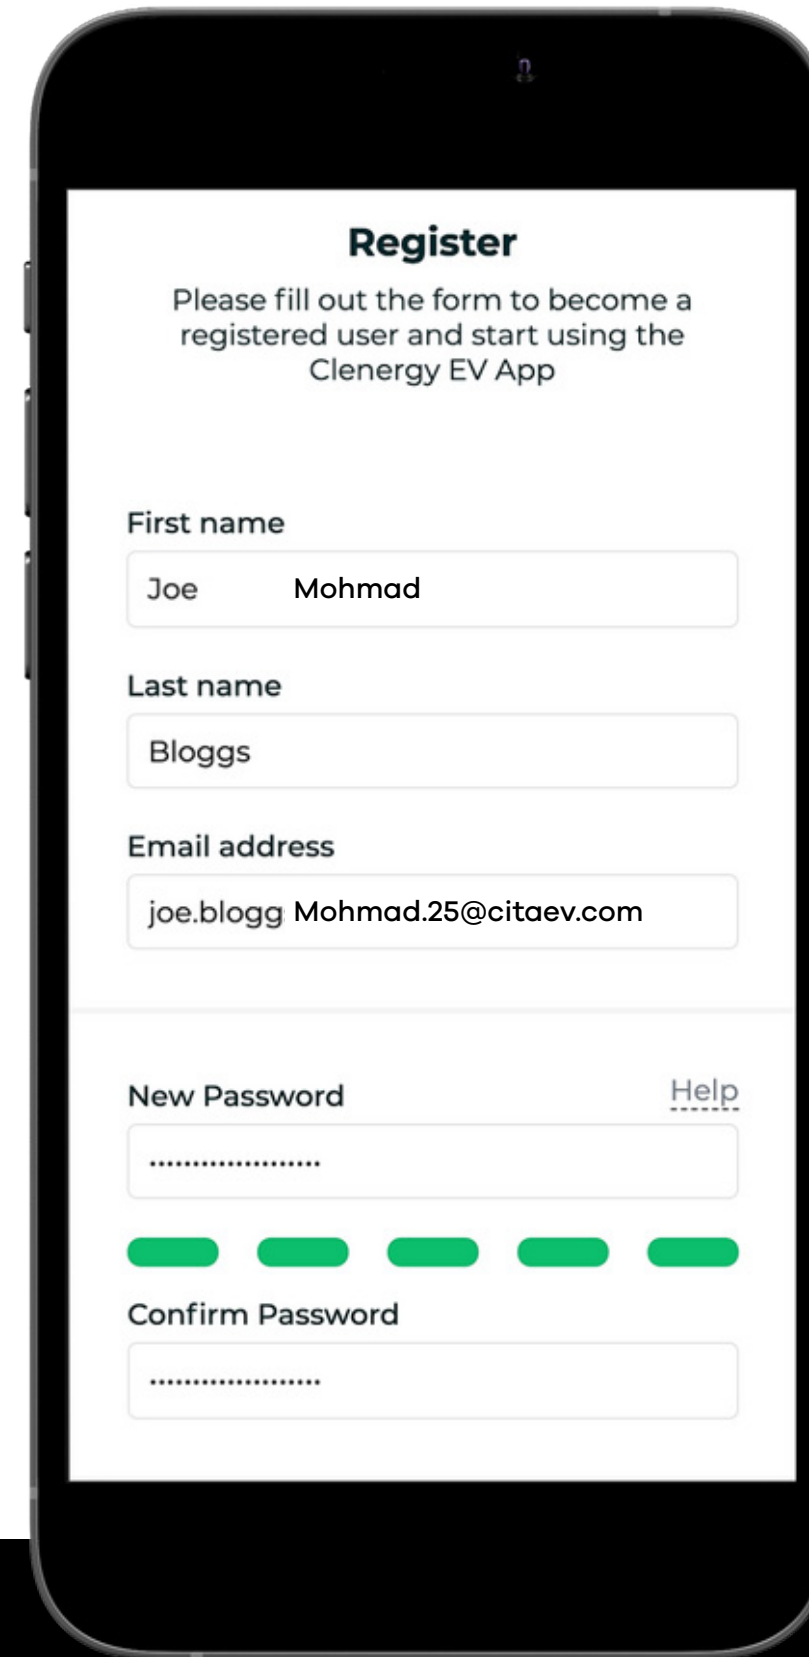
Register

Please fill out the form to become a registered user and start using the Clenergy EV App

First name

Joe Mohmad

Last name

Bloggs

Email address

joe.blogg Mohmad.25@citaev.com

New Password

Help

····················

Confirm Password

····················